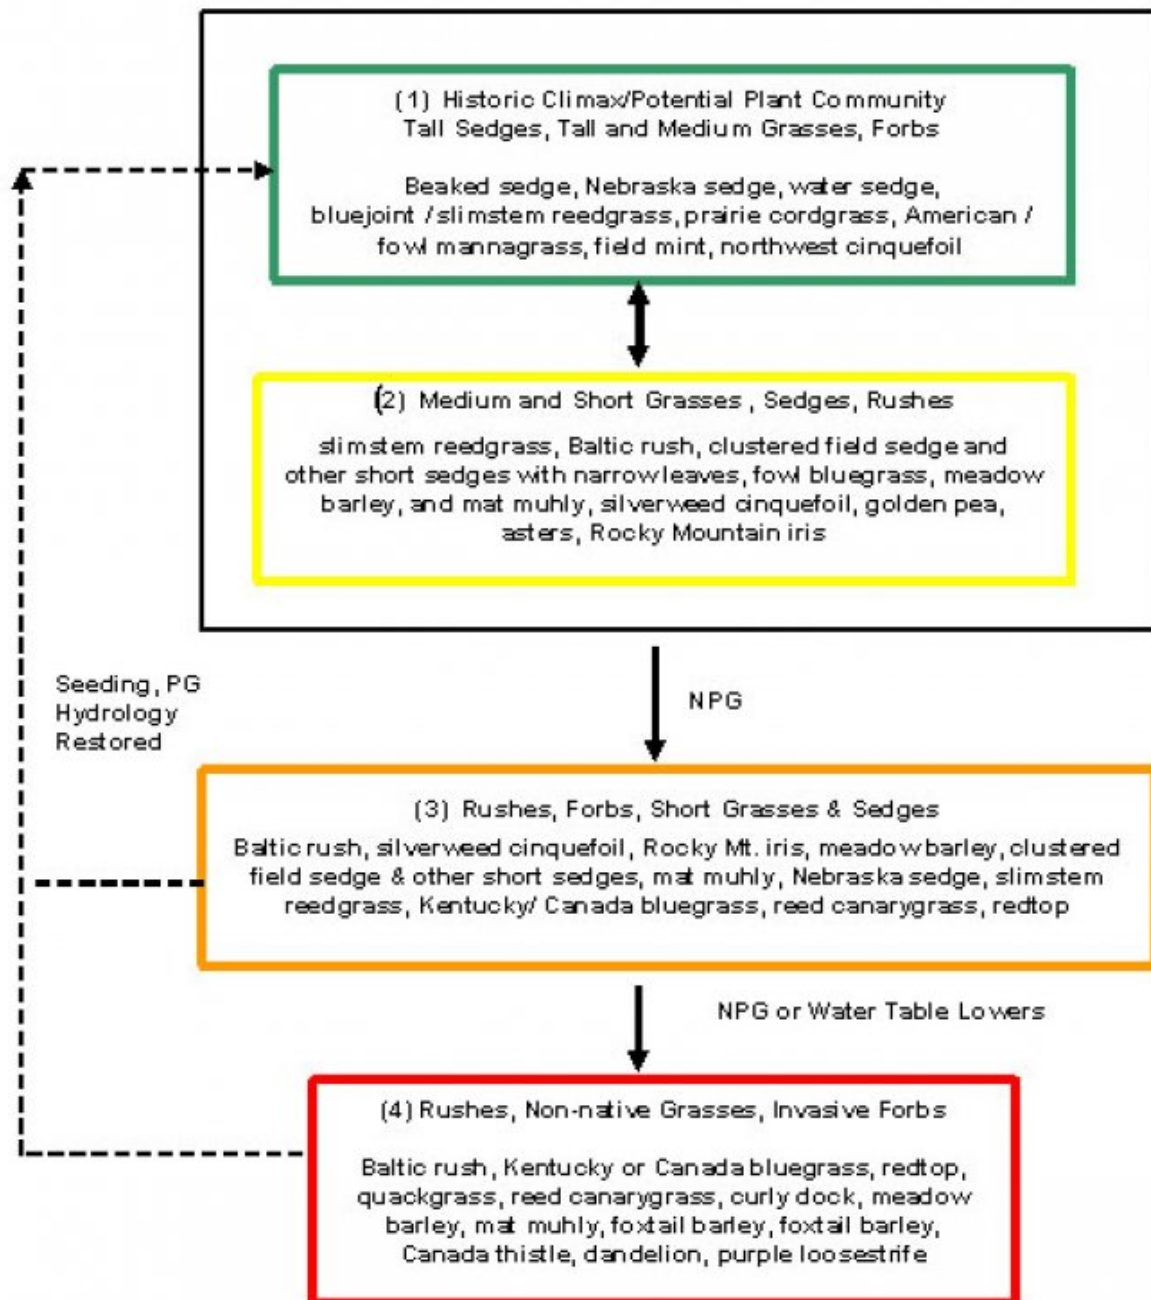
(1) Historic Climax/Potential Plant Community
Tall Sedges, Tall and Medium Grasses, Forbs

Beaked sedge, Nebraska sedge, water sedge, bluejoint / slimstem reedgrass, prairie cordgrass, American / fowl mannagrass, field mint, northwest cinquefoil

(2) Medium and Short Grasses , Sedges, Rushes

slimstem reedgrass, Baltic rush, clustered field sedge and other short sedges with narrow leaves, fowl bluegrass, meadow barley, and mat muhly, silverweed cinquefoil, golden pea, asters, Rocky Mountain iris

Seeding, PG
Hydrology
Restored

NPG

(3) Rushes, Forbs, Short Grasses & Sedges
Baltic rush, silverweed cinquefoil, Rocky Mt. iris, meadow barley, clustered field sedge & other short sedges, mat muhly, Nebraska sedge, slimstem reedgrass, Kentucky/ Canada bluegrass, reed canarygrass, redtop

NPG or Water Table Lowers

(4) Rushes, Non-native Grasses, Invasive Forbs

Baltic rush, Kentucky or Canada bluegrass, redtop, quackgrass, reed canarygrass, curly dock, meadow barley, mat muhly, foxtail barley, foxtail barley, Canada thistle, dandelion, purple loosestrife